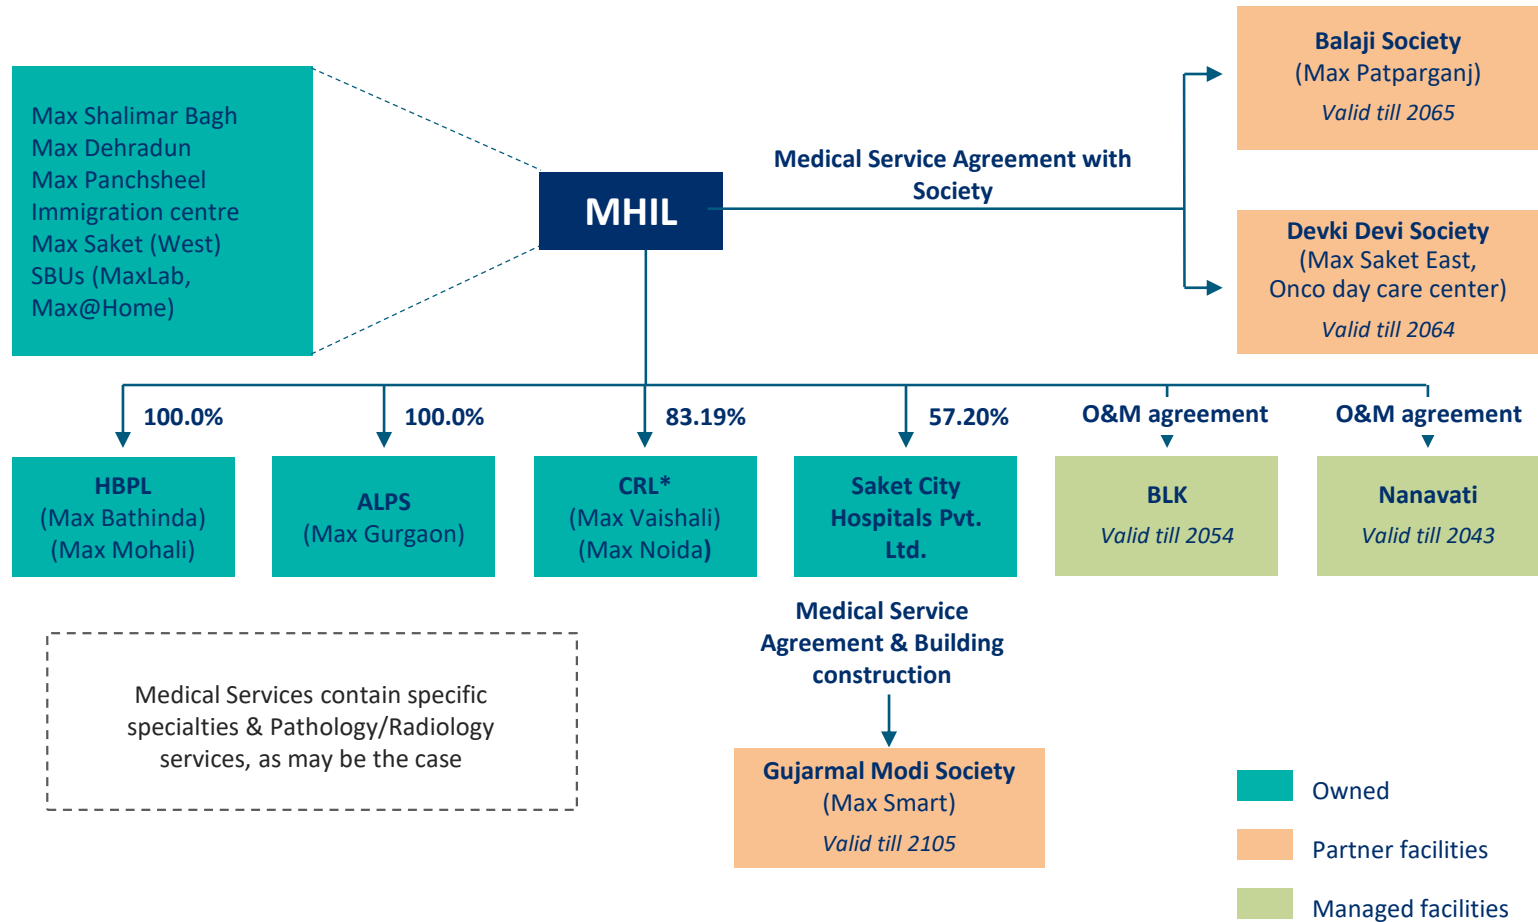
Max Shalimar Bagh
Max Dehradun
Max Panchsheel
Immigration centre
Max Saket (West)
SBUs (MaxLab, Max@Home)

MHIL

Medical Service Agreement with Society

Balaji Society
(Max Patparganj)
Valid till 2065

Devki Devi Society
(Max Saket East, Onco day care center)
Valid till 2064

100.0%

100.0%

83.19%

57.20%

O&M agreement

O&M agreement

HBPL
(Max Bathinda)
(Max Mohali)

ALPS
(Max Gurgaon)

CRL*
(Max Vaishali)
(Max Noida)

Saket City Hospitals Pvt. Ltd.

BLK
Valid till 2054

Nanavati
Valid till 2043

Medical Service Agreement & Building construction

Medical Services contain specific specialties & Pathology/Radiology services, as may be the case

Gujarmal Modi Society
(Max Smart)
Valid till 2105

Owned

Partner facilities

Managed facilities